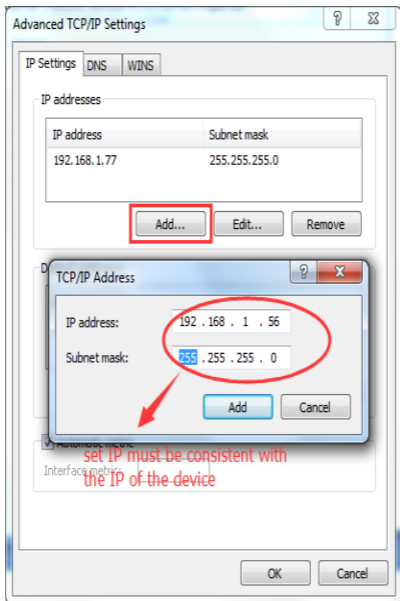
Advanced TCP/IP Settings

?

X

IP Settings

DNS

WINS

IP addresses

| IP address | Subnet mask |
|---|---|
| 192.168.1.77 | 255.255.255.0 |

Add...

Edit...

Remove

D

TCP/IP Address

?

X

IP address:

192 . 168 . 1 . 56

Subnet mask:

255 . 255 . 255 . 0

Add

Cancel

Automatic metric

Interface metric:

set IP must be consistent with the IP of the device

OK

Cancel